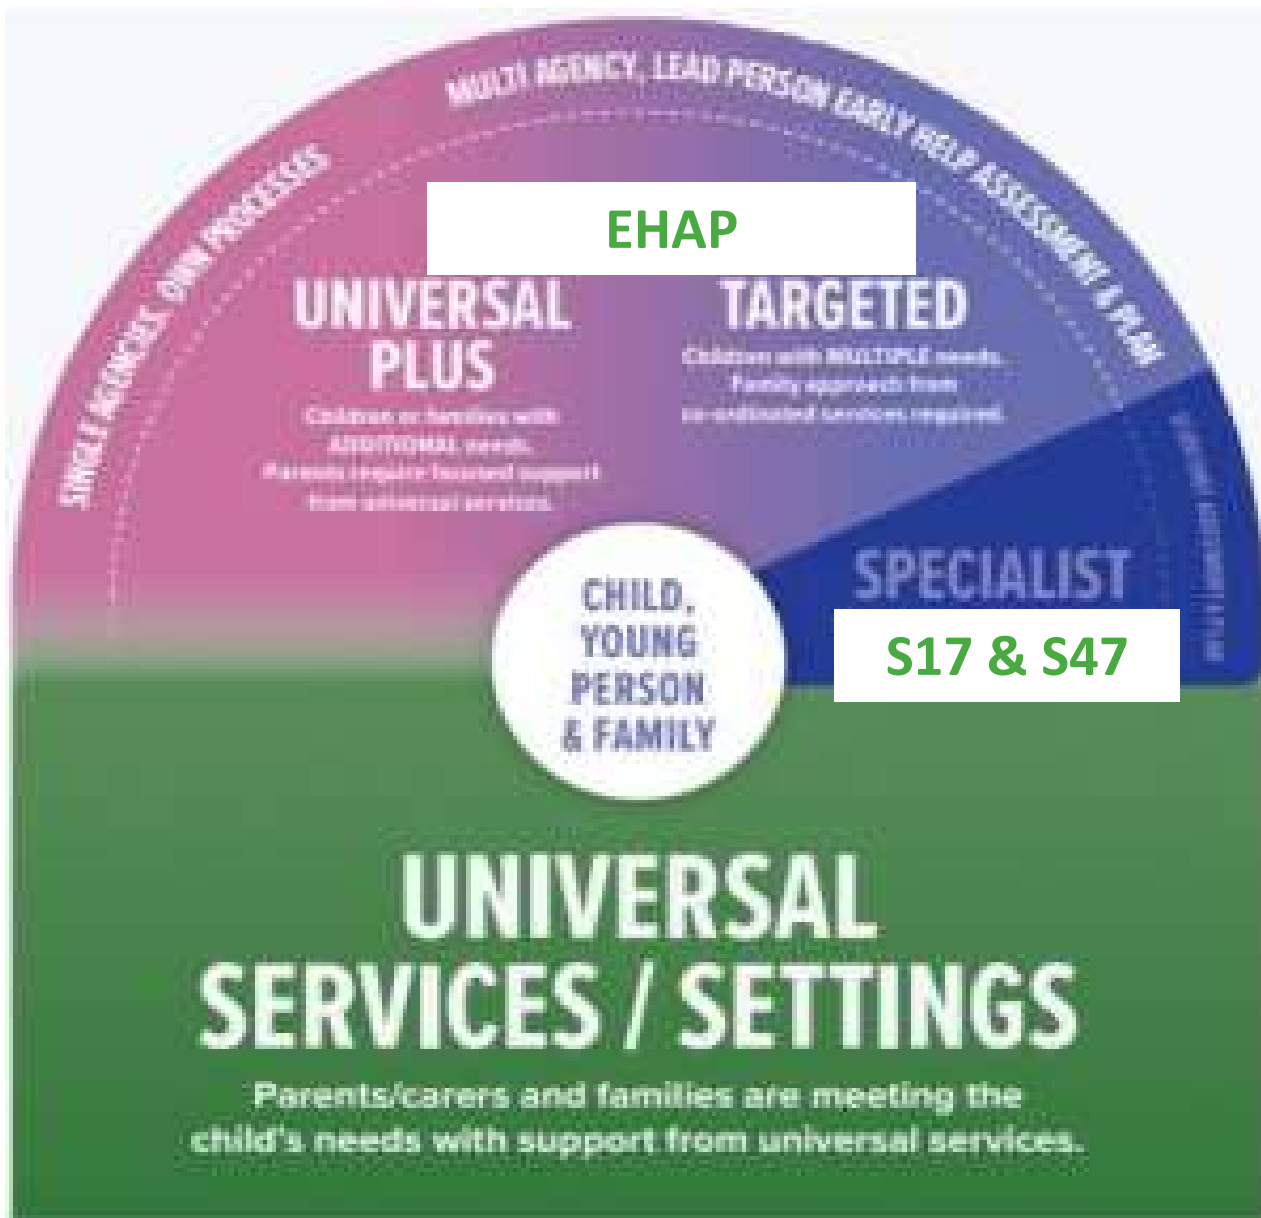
MULTI AGENCY, LEAD PERSON EARLY HELP ASSESSMENT & PLAN

SINGLE AGENCIES, OWN PROCESSES

EHAP

UNIVERSAL PLUS

Children or families with ADDITIONAL needs. Parents require focused support from universal services.

TARGETED

Children with MULTIPLE needs. Family approach from co-ordinated services required.

SPECIALIST

S17 & S47

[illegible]

CHILD, YOUNG PERSON & FAMILY

UNIVERSAL SERVICES / SETTINGS

Parents/carers and families are meeting the child's needs with support from universal services.